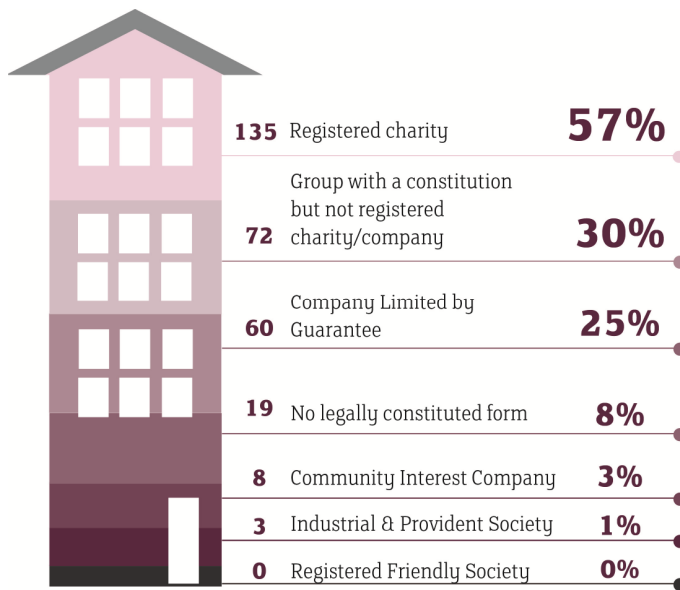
135 Registered charity 57%

72 Group with a constitution but not registered charity/company 30%

60 Company Limited by Guarantee 25%

19 No legally constituted form 8%

8 Community Interest Company 3%

3 Industrial & Provident Society 1%

0 Registered Friendly Society 0%